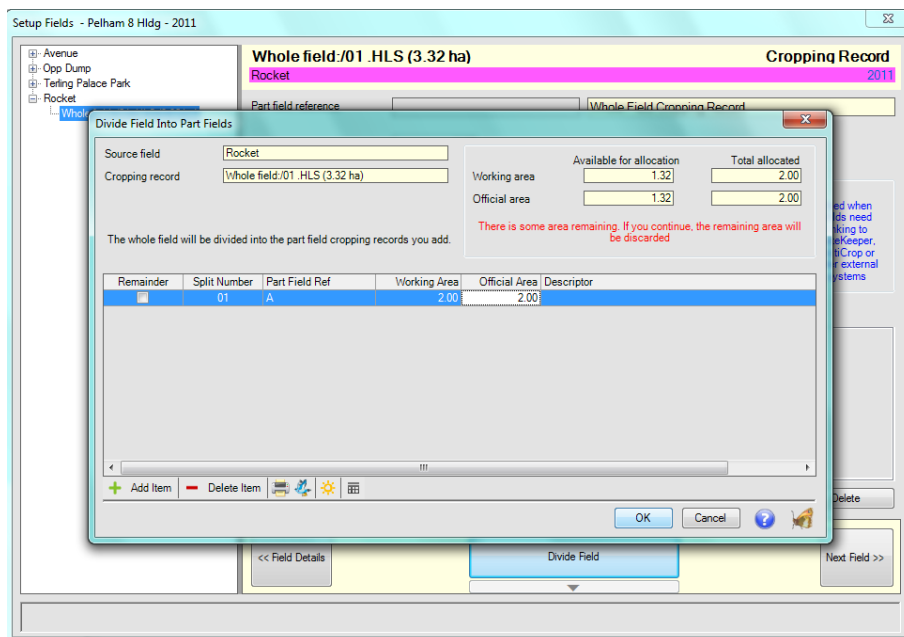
Setup Fields - Pelham 8 Hldg - 2011

Avenue
Opp Dump
Terling Palace Park
Rocket
Whol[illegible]

Whole field:/01 .HLS (3.32 ha)
Cropping Record
Rocket
2011

Part field reference
Whole Field Cropping Record

Divide Field Into Part Fields

Source field
Rocket
Cropping record
Whole field:/01 .HLS (3.32 ha)

Available for allocation
Total allocated
Working area
1.32
2.00
Official area
1.32
2.00

There is some area remaining. If you continue, the remaining area will be discarded

The whole field will be divided into the part field cropping records you add.

| Remainder | Split Number | Part Field Ref | Working Area | Official Area | Descriptor |
|---|---|---|---|---|---|
| | 01 | A | 2.00 | 2.00 | |

Add Item
Delete Item

OK
Cancel

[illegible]ed when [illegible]ds need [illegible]king to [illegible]eKeeper, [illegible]tiCrop or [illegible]r external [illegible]ystems

Delete

<< Field Details
Divide Field
Next Field >>